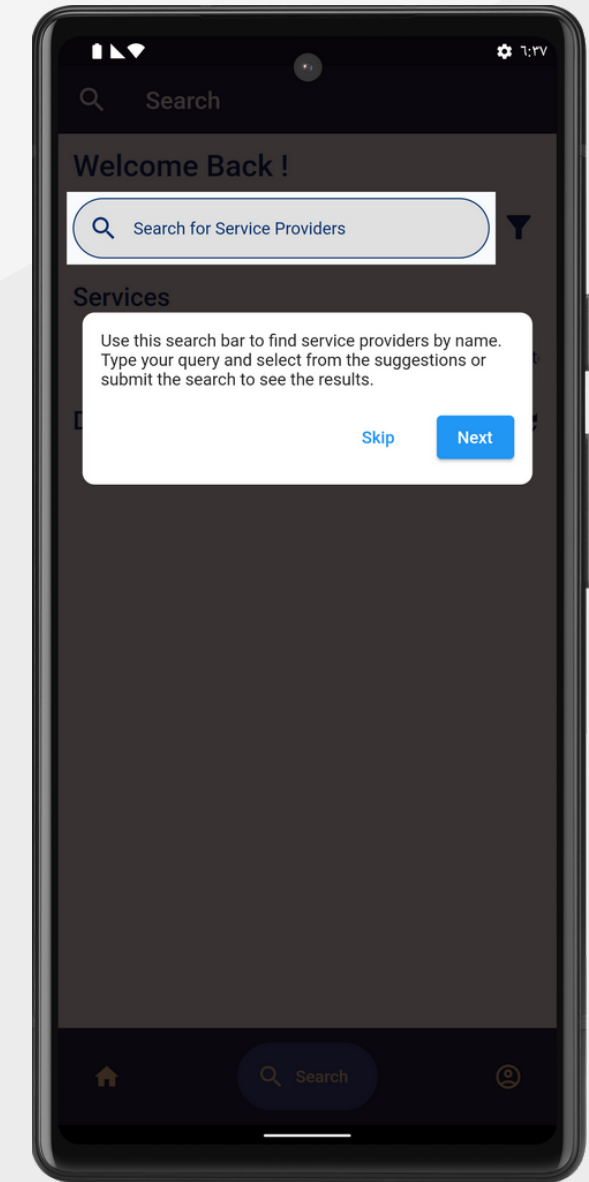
٦:٣٧

Search

Welcome Back !

Search for Service Providers

Services

Use this search bar to find service providers by name. Type your query and select from the suggestions or submit the search to see the results.

Skip

Next

Search